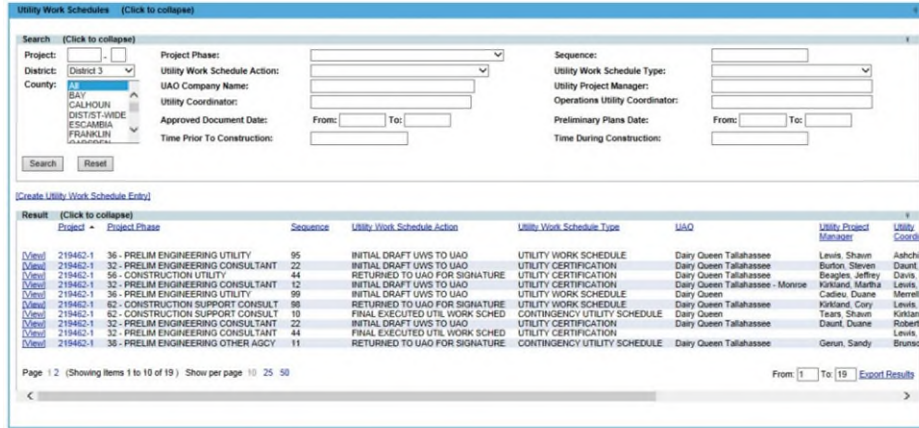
Utility Work Schedules (Click to collapse)

Search (Click to collapse)

Project: [ ] - [ ]
District: District 3
County: All
BAY
CALHOUN
DIST/ST-WIDE
ESCAMBIA
FRANKLIN
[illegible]

Project Phase:
Utility Work Schedule Action:
UAO Company Name:
Utility Coordinator:
Approved Document Date: From: To:
Time Prior To Construction:

Sequence:
Utility Work Schedule Type:
Utility Project Manager:
Operations Utility Coordinator:
Preliminary Plans Date: From: To:
Time During Construction:

Search Reset

[Create Utility Work Schedule Entry]

Result (Click to collapse)

| | Project | Project Phase | Sequence | Utility Work Schedule Action | Utility Work Schedule Type | UAO | Utility Project Manager | Utility Coordi |
|---|---|---|---|---|---|---|---|---|
| [View] | 219462-1 | 36 - PRELIM ENGINEERING UTILITY | 95 | INITIAL DRAFT UWS TO UAO | UTILITY WORK SCHEDULE | Dairy Queen Tallahassee | Lewis, Shawn | Aschi |
| [View] | 219462-1 | 32 - PRELIM ENGINEERING CONSULTANT | 22 | INITIAL DRAFT UWS TO UAO | UTILITY CERTIFICATION | Dairy Queen Tallahassee | Burton, Steven | Daunt, |
| [View] | 219462-1 | 56 - CONSTRUCTION UTILITY | 44 | RETURNED TO UAO FOR SIGNATURE | UTILITY CERTIFICATION | Dairy Queen Tallahassee | Beagles, Jeffrey | Davis, |
| [View] | 219462-1 | 32 - PRELIM ENGINEERING CONSULTANT | 12 | INITIAL DRAFT UWS TO UAO | UTILITY CERTIFICATION | Dairy Queen Tallahassee - Monroe | Kirkland, Martha | Lewis, |
| [View] | 219462-1 | 36 - PRELIM ENGINEERING UTILITY | 99 | INITIAL DRAFT UWS TO UAO | UTILITY WORK SCHEDULE | Dairy Queen | Cadieu, Duane | Merrell |
| [View] | 219462-1 | 62 - CONSTRUCTION SUPPORT CONSULT | 98 | RETURNED TO UAO FOR SIGNATURE | UTILITY WORK SCHEDULE | Dairy Queen Tallahassee | Kirkland, Cory | Lewis, |
| [View] | 219462-1 | 62 - CONSTRUCTION SUPPORT CONSULT | 10 | FINAL EXECUTED UTIL WORK SCHED | CONTINGENCY UTILITY SCHEDULE | Dairy Queen | Tears, Shawn | Kirklan |
| [View] | 219462-1 | 32 - PRELIM ENGINEERING CONSULTANT | 22 | INITIAL DRAFT UWS TO UAO | UTILITY CERTIFICATION | Dairy Queen Tallahassee | Daunt, Duane | Robert |
| [View] | 219462-1 | 32 - PRELIM ENGINEERING CONSULTANT | 44 | FINAL EXECUTED UTIL WORK SCHED | UTILITY CERTIFICATION | | | Lewis, |
| [View] | 219462-1 | 38 - PRELIM ENGINEERING OTHER AGCY | 11 | RETURNED TO UAO FOR SIGNATURE | CONTINGENCY UTILITY SCHEDULE | Dairy Queen Tallahassee | Gerun, Sandy | Brunso |

Page 1 2 (Showing Items 1 to 10 of 19) Show per page 10 25 50

From: 1 To: 19 Export Results